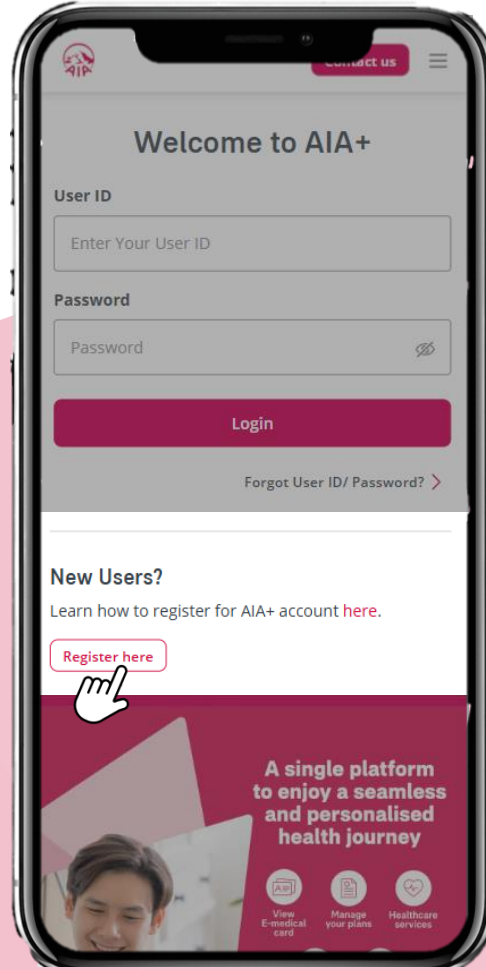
AIA

Contact us

Welcome to AIA+

User ID

Enter Your User ID

Password

Password

Login

Forgot User ID/ Password?

New Users?

Learn how to register for AIA+ account here.

Register here

A single platform to enjoy a seamless and personalised health journey

View E-medical card

Manage your plans

Healthcare services